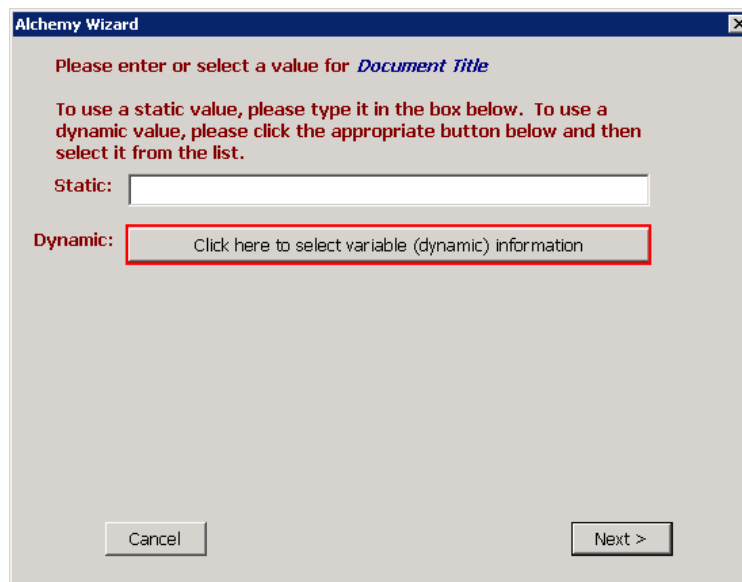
Alchemy Wizard

Please enter or select a value for *Document Title*

To use a static value, please type it in the box below. To use a dynamic value, please click the appropriate button below and then select it from the list.

Static:

Dynamic: Click here to select variable (dynamic) information

Cancel

Next >